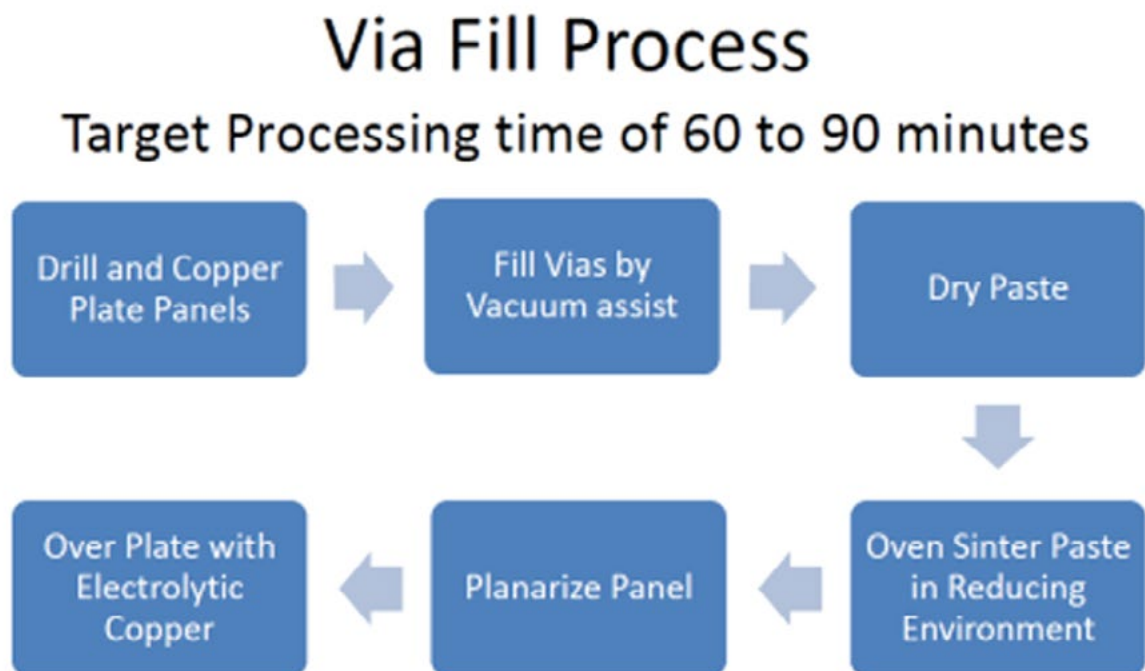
Via Fill Process

Target Processing time of 60 to 90 minutes

Drill and Copper Plate Panels

Fill Vias by Vacuum assist

Dry Paste

Oven Sinter Paste in Reducing Environment

Planarize Panel

Over Plate with Electrolytic Copper